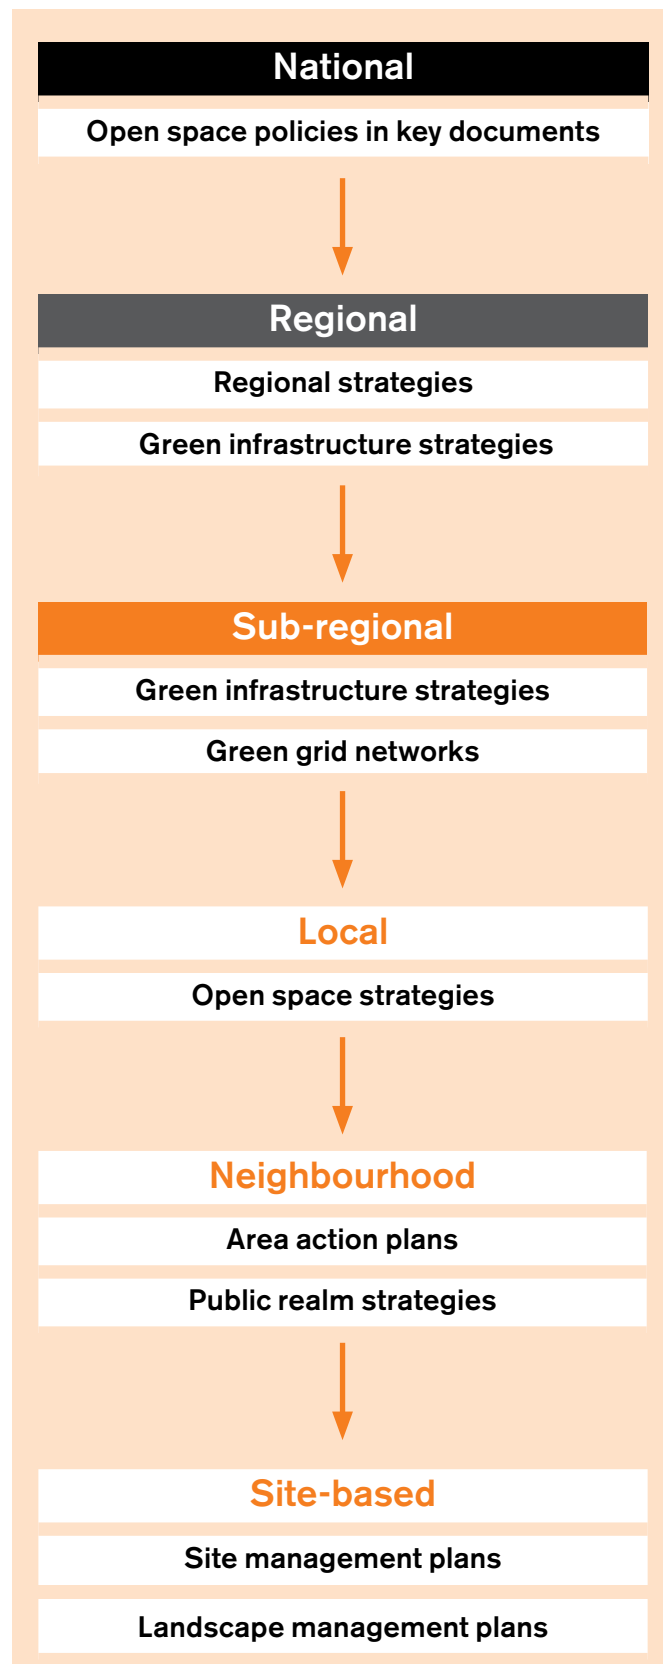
National

Open space policies in key documents

Regional

Regional strategies

Green infrastructure strategies

Sub-regional

Green infrastructure strategies

Green grid networks

Local

Open space strategies

Neighbourhood

Area action plans

Public realm strategies

Site-based

Site management plans

Landscape management plans